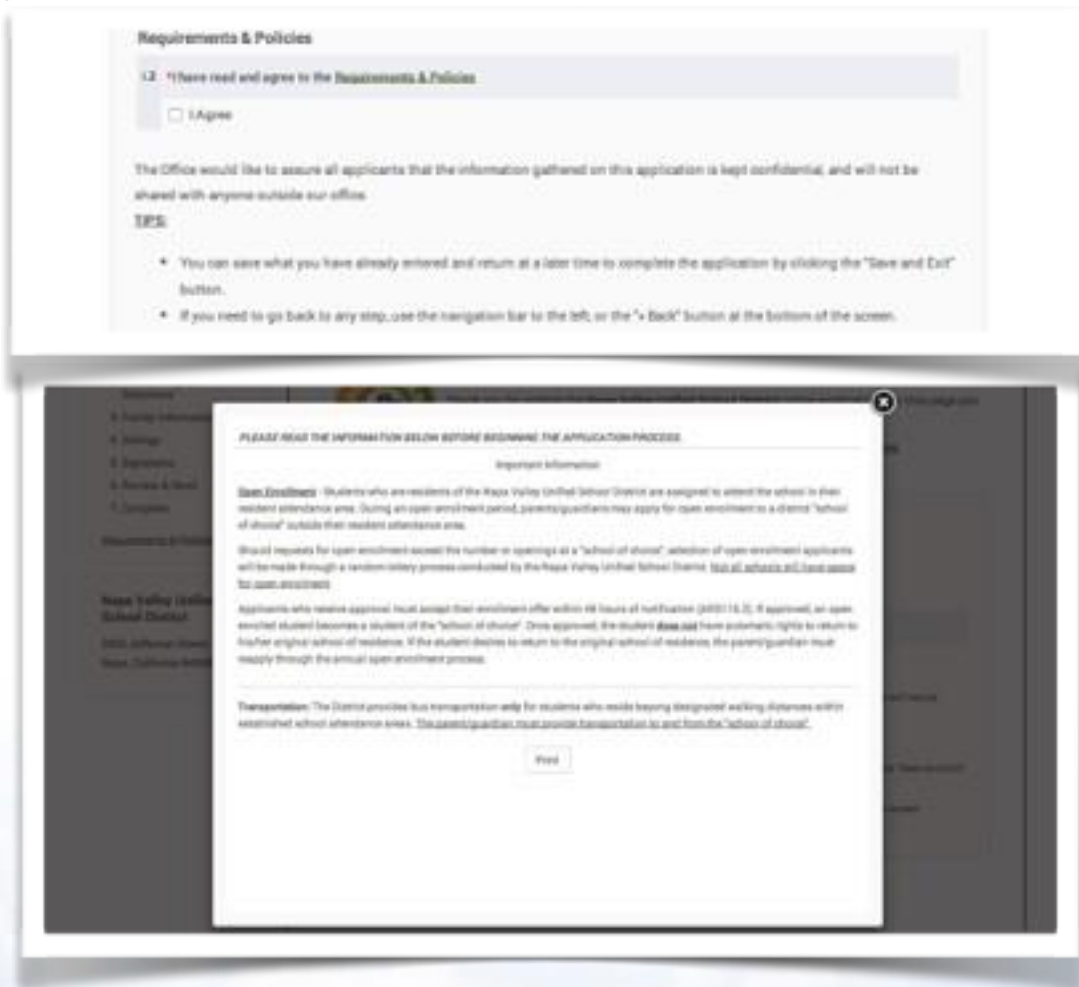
Requirements & Policies

1.2 *I have read and agree to the Requirements & Policies

I Agree

The Office would like to assure all applicants that the information gathered on this application is kept confidential, and will not be shared with anyone outside our office.

TIPS:

• You can save what you have already entered and return at a later time to complete the application by clicking the "Save and Exit" button.
• If you need to go back to any step, use the navigation bar to the left, or the "« Back" button at the bottom of the screen.

PLEASE READ THE INFORMATION BELOW BEFORE BEGINNING THE APPLICATION PROCESS.

Important Information

Open Enrollment - Students who are residents of the Napa Valley Unified School District are assigned to attend the school in their resident attendance area. During an open enrollment period, parents/guardians may apply for open enrollment to a district "school of choice" outside their resident attendance area.

Should requests for open enrollment exceed the number of openings at a "school of choice", selection of open enrollment applicants will be made through a random lottery process conducted by the Napa Valley Unified School District. Not all schools will have space for open enrollment.

Applicants who receive approval must accept their enrollment offer within 48 hours of notification ([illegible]). If approved, an open enrolled student becomes a student of the "school of choice". Once approved, the student does not have automatic rights to return to his/her original school of residence. If the student desires to return to the original school of residence, the parent/guardian must reapply through the annual open enrollment process.

Transportation: The District provides bus transportation only for students who reside beyond designated walking distances within established school attendance areas. The parent/guardian must provide transportation to and from the "school of choice".

Print

Napa Valley Unified School District

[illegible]